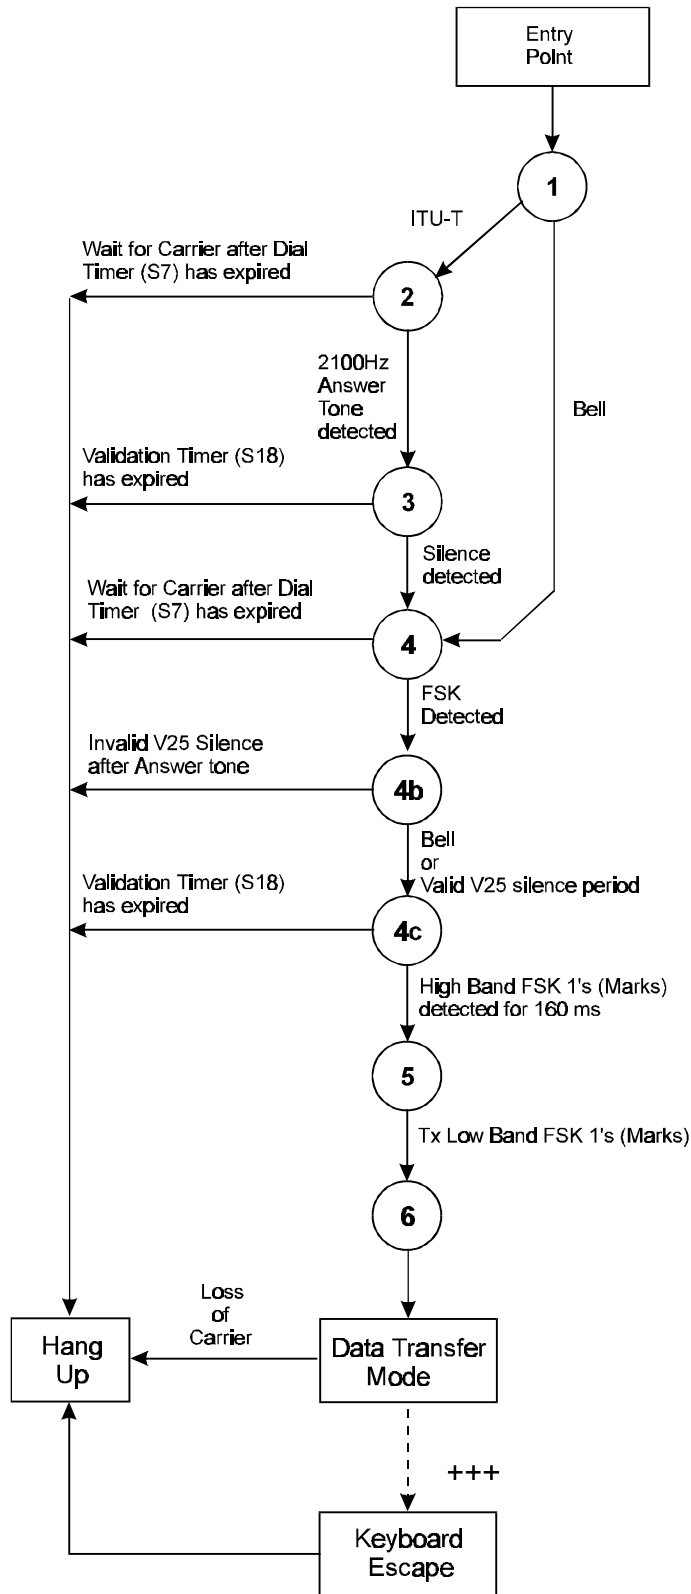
Entry Point

1

ITU-T

Wait for Carrier after Dial Timer (S7) has expired

2

2100Hz Answer Tone detected

Bell

Validation Timer (S18) has expired

3

Silence detected

Wait for Carrier after Dial Timer (S7) has expired

4

FSK Detected

Invalid V25 Silence after Answer tone

4b

Bell or Valid V25 silence period

Validation Timer (S18) has expired

4c

High Band FSK 1's (Marks) detected for 160 ms

5

Tx Low Band FSK 1's (Marks)

6

Loss of Carrier

Hang Up

Data Transfer Mode

+++

Keyboard Escape